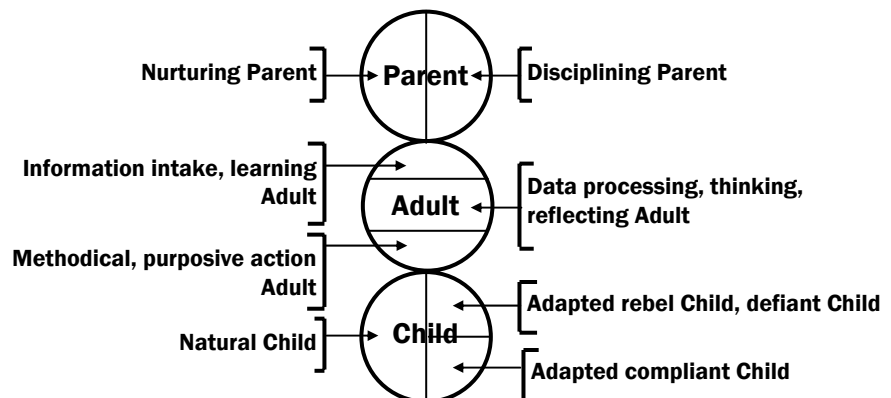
Nurturing Parent

Parent

Disciplining Parent

Information intake, learning Adult

Adult

Data processing, thinking, reflecting Adult

Methodical, purposive action Adult

Adapted rebel Child, defiant Child

Natural Child

Child

Adapted compliant Child